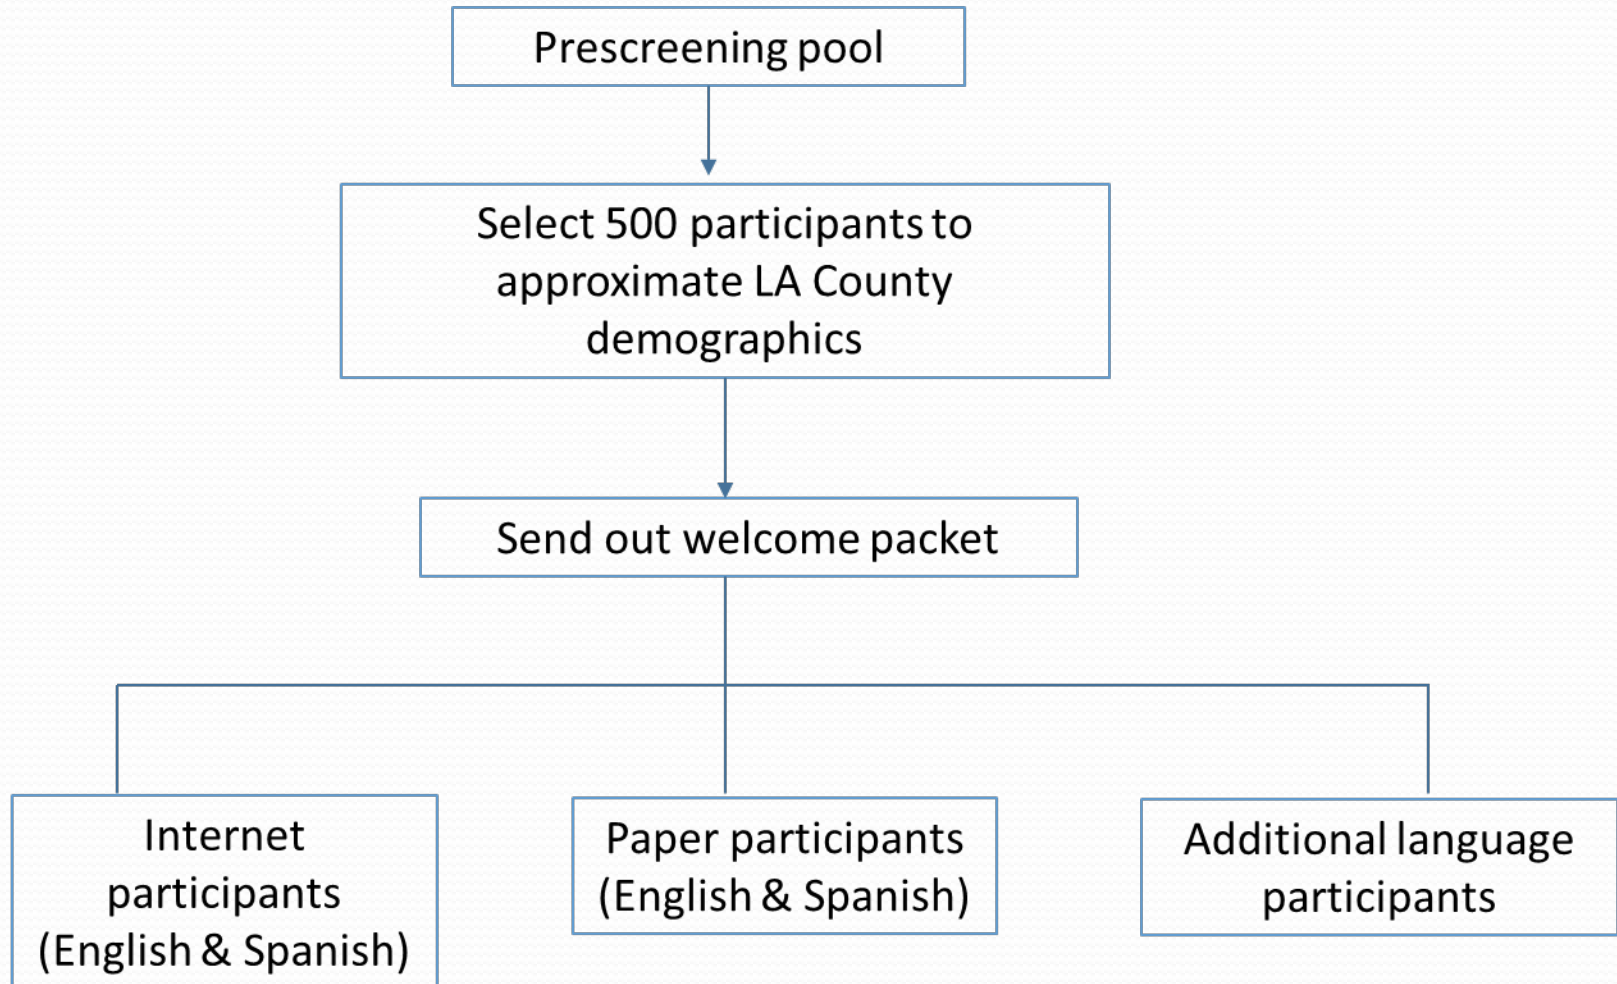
Prescreening pool

Select 500 participants to approximate LA County demographics

Send out welcome packet

Internet participants (English & Spanish)

Paper participants (English & Spanish)

Additional language participants